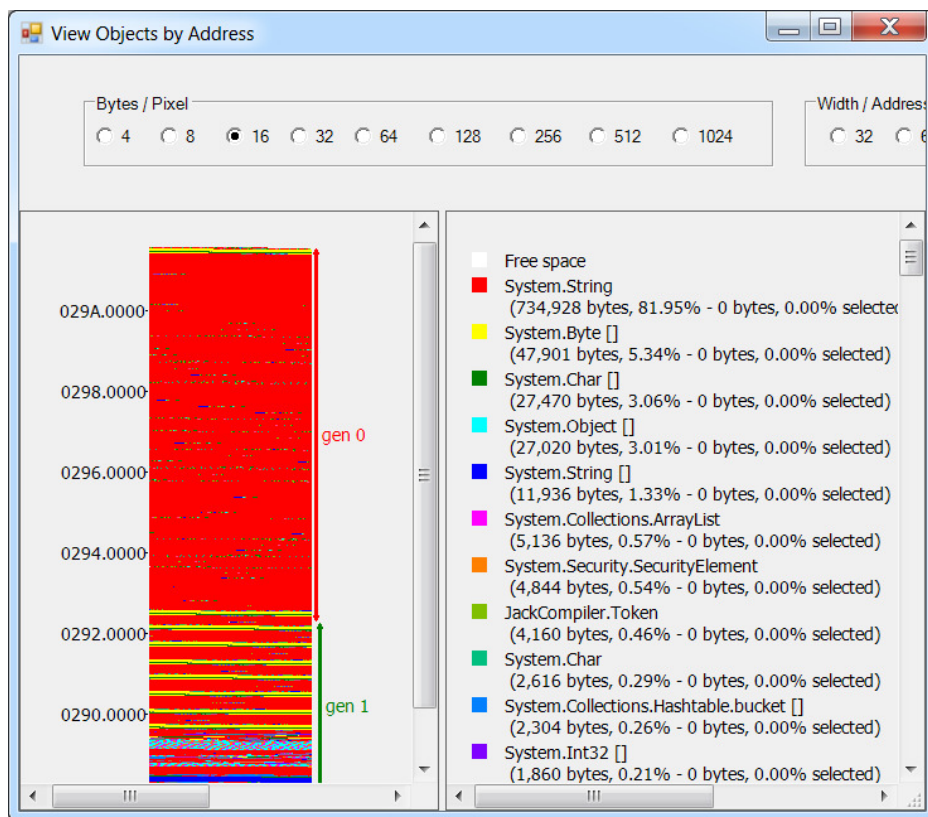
View Objects by Address

Bytes / Pixel
4 8 16 32 64 128 256 512 1024

Width / Addres
32 6

029A.0000
0298.0000
0296.0000
0294.0000
0292.0000
0290.0000

gen 0
gen 1

Free space
System.String
(734,928 bytes, 81.95% - 0 bytes, 0.00% selecte
System.Byte []
(47,901 bytes, 5.34% - 0 bytes, 0.00% selected)
System.Char []
(27,470 bytes, 3.06% - 0 bytes, 0.00% selected)
System.Object []
(27,020 bytes, 3.01% - 0 bytes, 0.00% selected)
System.String []
(11,936 bytes, 1.33% - 0 bytes, 0.00% selected)
System.Collections.ArrayList
(5,136 bytes, 0.57% - 0 bytes, 0.00% selected)
System.Security.SecurityElement
(4,844 bytes, 0.54% - 0 bytes, 0.00% selected)
JackCompiler.Token
(4,160 bytes, 0.46% - 0 bytes, 0.00% selected)
System.Char
(2,616 bytes, 0.29% - 0 bytes, 0.00% selected)
System.Collections.Hashtable.bucket []
(2,304 bytes, 0.26% - 0 bytes, 0.00% selected)
System.Int32 []
(1,860 bytes, 0.21% - 0 bytes, 0.00% selected)